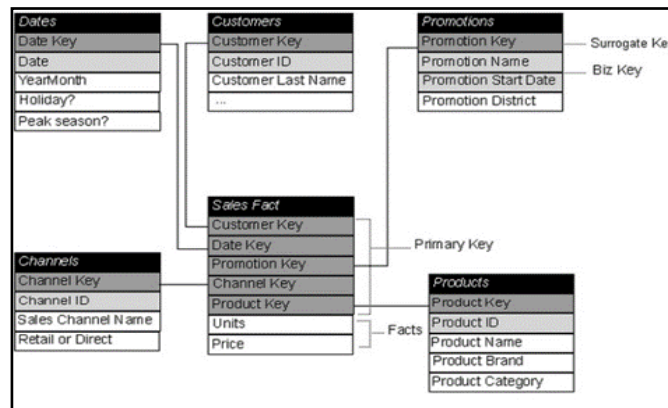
Dates
Date Key
Date
YearMonth
Holiday?
Peak season?

Customers
Customer Key
Customer ID
Customer Last Name
...

Promotions
Promotion Key
Promotion Name
Promotion Start Date
Promotion District

Surrogate Ke
Biz Key

Sales Fact
Customer Key
Date Key
Promotion Key
Channel Key
Product Key
Units
Price

Primary Key
Facts

Channels
Channel Key
Channel ID
Sales Channel Name
Retail or Direct

Products
Product Key
Product ID
Product Name
Product Brand
Product Category